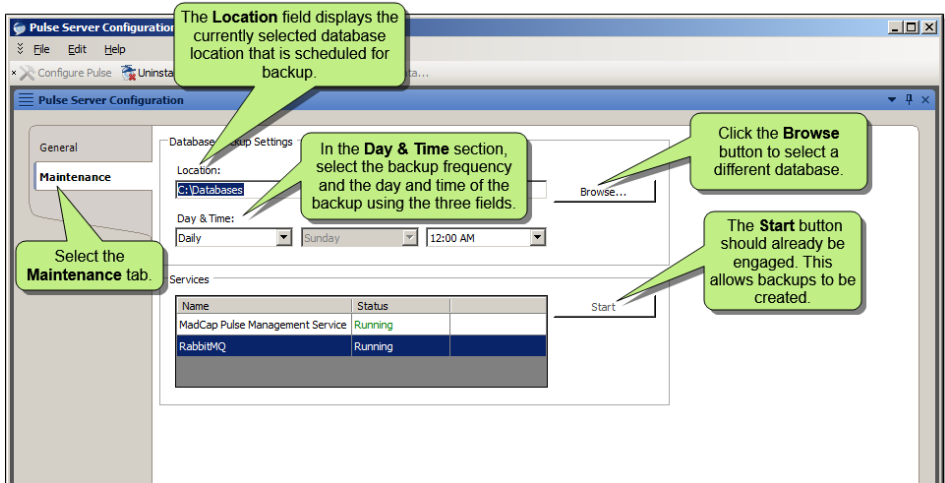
Pulse Server Configuration

File Edit Help

Configure Pulse Uninsta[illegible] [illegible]ta...

Pulse Server Configuration

The **Location** field displays the currently selected database location that is scheduled for backup.

General

Maintenance

Database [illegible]kup Settings

Location:

C:\Databases

In the **Day & Time** section, select the backup frequency and the day and time of the backup using the three fields.

Browse...

Click the **Browse** button to select a different database.

Day & Time:

Daily

Sunday

12:00 AM

Select the **Maintenance** tab.

Services

| Name | Status |
|---|---|
| MadCap Pulse Management Service | Running |
| RabbitMQ | Running |

Start

The **Start** button should already be engaged. This allows backups to be created.